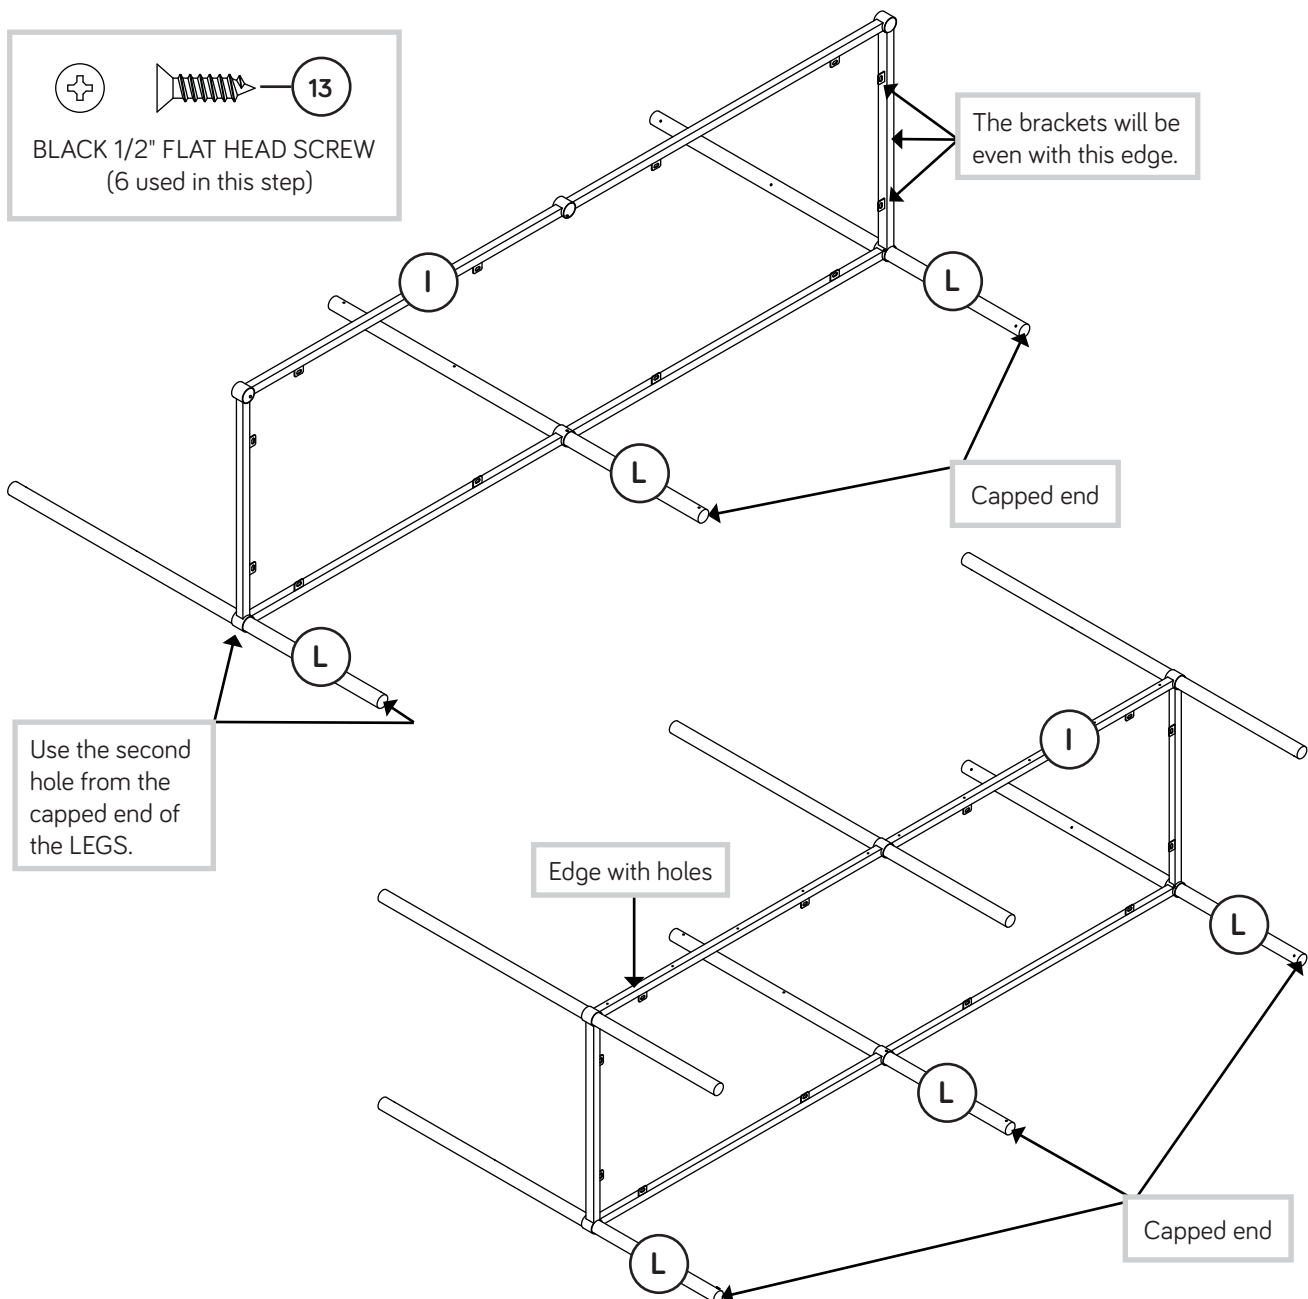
13

BLACK 1/2" FLAT HEAD SCREW
(6 used in this step)

The brackets will be even with this edge.

I

L

L

Capped end

L

Use the second hole from the capped end of the LEGS.

I

Edge with holes

L

L

Capped end

L